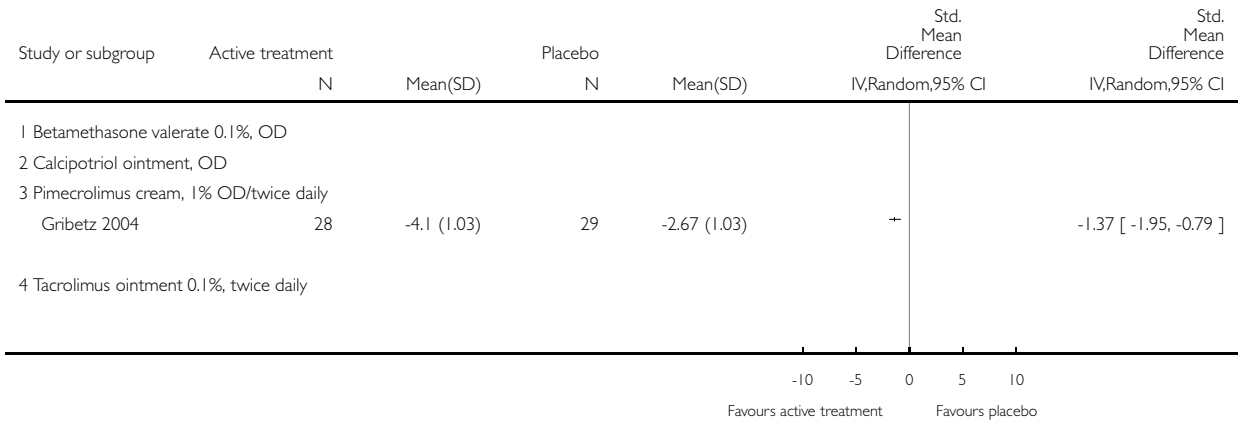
| Study or subgroup | Active treatment N | Mean(SD) | Placebo N | Mean(SD) | Std. Mean Difference IV,Random,95% CI | Std. Mean Difference IV,Random,95% CI |
|---|---|---|---|---|---|---|
| 1 Betamethasone valerate 0.1%, OD | | | | | | |
| 2 Calcipotriol ointment, OD | | | | | | |
| 3 Pimecrolimus cream, 1% OD/twice daily | | | | | | |
| Gribetz 2004 | 28 | -4.1 (1.03) | 29 | -2.67 (1.03) | | -1.37 [ -1.95, -0.79 ] |
| 4 Tacrolimus ointment 0.1%, twice daily | | | | | | |

-10 -5 0 5 10

Favours active treatment Favours placebo